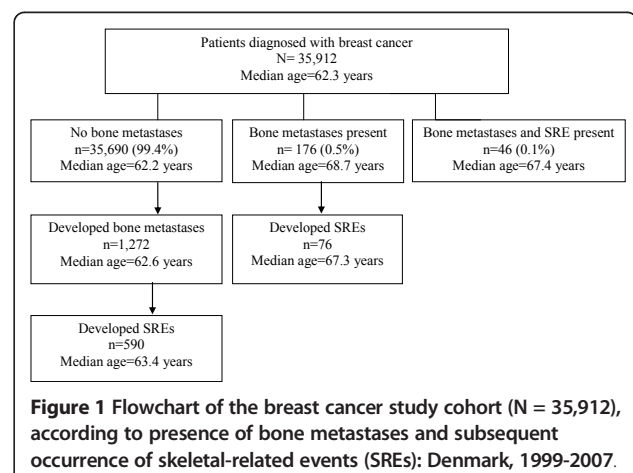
Patients diagnosed with breast cancer
N= 35,912
Median age=62.3 years

No bone metastases
n=35,690 (99.4%)
Median age=62.2 years

Bone metastases present
n= 176 (0.5%)
Median age=68.7 years

Bone metastases and SRE present
n=46 (0.1%)
Median age=67.4 years

Developed bone metastases
n=1,272
Median age=62.6 years

Developed SREs
n=76
Median age=67.3 years

Developed SREs
n=590
Median age=63.4 years

**Figure 1** Flowchart of the breast cancer study cohort (N = 35,912), according to presence of bone metastases and subsequent occurrence of skeletal-related events (SREs): Denmark, 1999-2007.